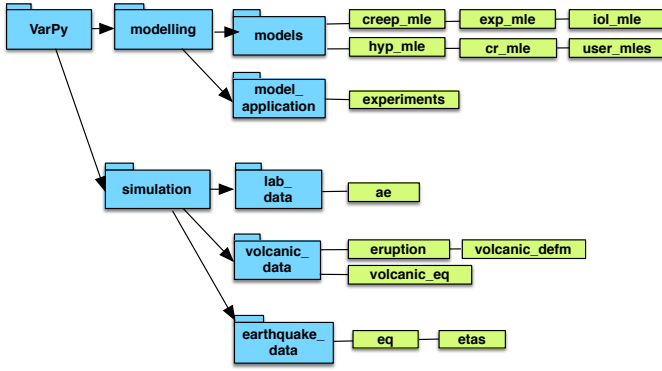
VarPy

modelling

models

creep_mle

exp_mle

iol_mle

hyp_mle

cr_mle

user_mles

model_ application

experiments

simulation

lab_ data

ae

volcanic_ data

eruption

volcanic_defm

volcanic_eq

earthquake_ data

eq

etas